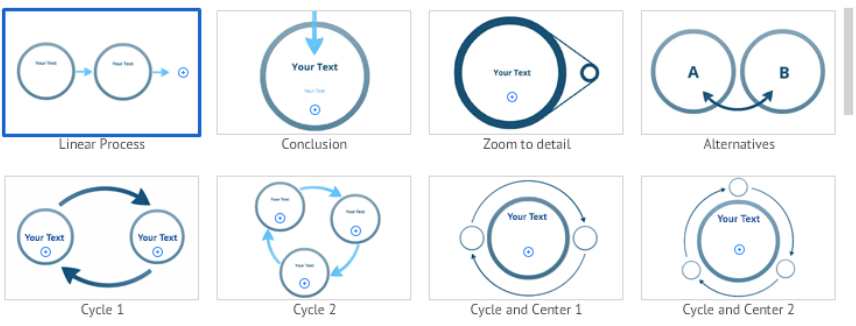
Your Text

Your Text

Linear Process

Your Text

Your Text

Conclusion

Your Text

Zoom to detail

A

B

Alternatives

Your Text

Your Text

Cycle 1

Your Text

Your Text

Your Text

Cycle 2

Your Text

Cycle and Center 1

Your Text

Cycle and Center 2